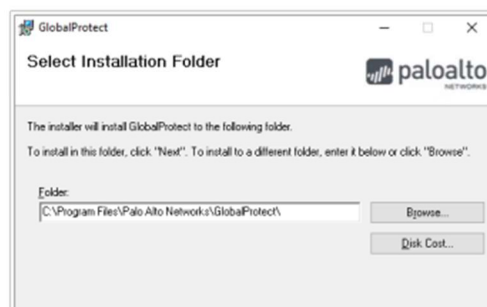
GlobalProtect

Select Installation Folder

paloalto NETWORKS

The installer will install GlobalProtect to the following folder.

To install in this folder, click "Next". To install to a different folder, enter it below or click "Browse".

Folder:

C:\Program Files\Palo Alto Networks\GlobalProtect\

Browse...

Disk Cost...